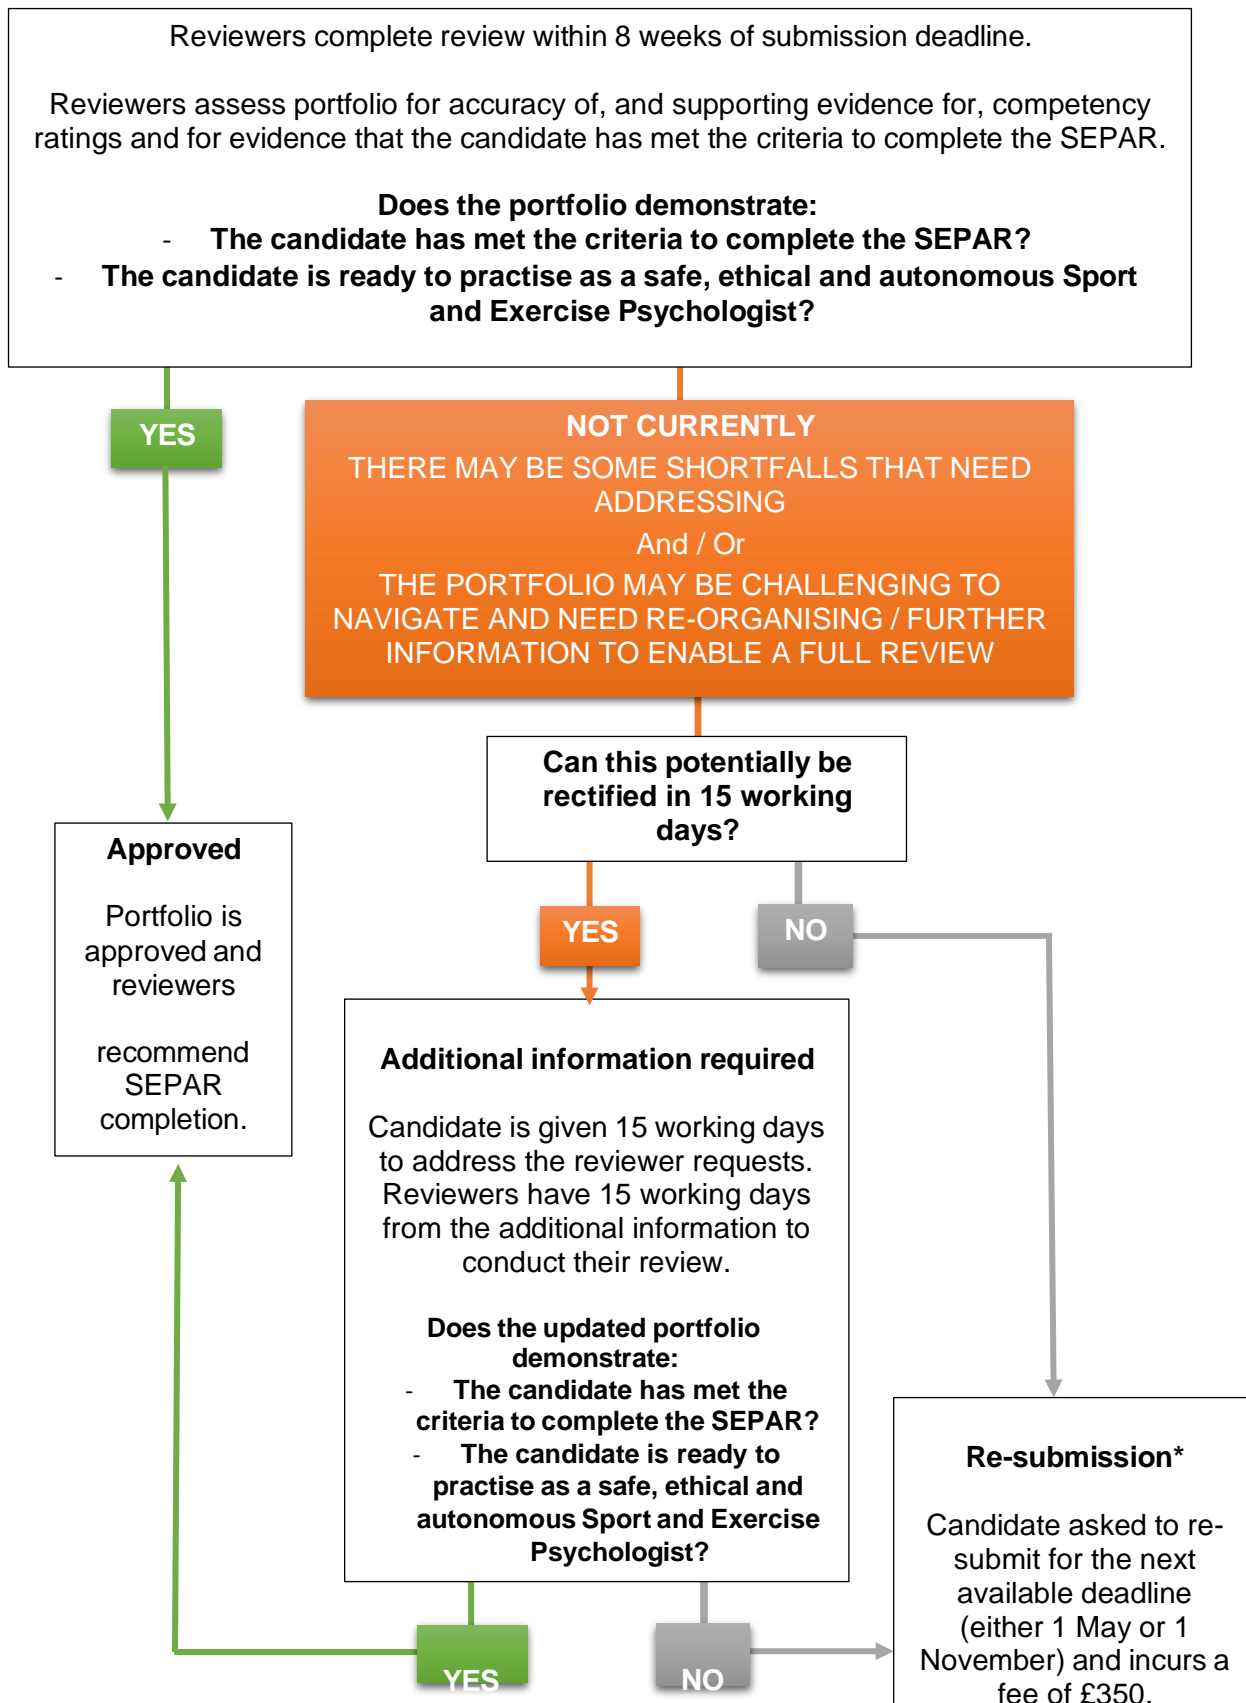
Reviewers complete review within 8 weeks of submission deadline.

Reviewers assess portfolio for accuracy of, and supporting evidence for, competency ratings and for evidence that the candidate has met the criteria to complete the SEPAR.

**Does the portfolio demonstrate:**
- **The candidate has met the criteria to complete the SEPAR?**
- **The candidate is ready to practise as a safe, ethical and autonomous Sport and Exercise Psychologist?**

YES

NOT CURRENTLY
THERE MAY BE SOME SHORTFALLS THAT NEED ADDRESSING
And / Or
THE PORTFOLIO MAY BE CHALLENGING TO NAVIGATE AND NEED RE-ORGANISING / FURTHER INFORMATION TO ENABLE A FULL REVIEW

Can this potentially be rectified in 15 working days?

Approved

Portfolio is approved and reviewers

recommend SEPAR completion.

YES

NO

Additional information required

Candidate is given 15 working days to address the reviewer requests. Reviewers have 15 working days from the additional information to conduct their review.

Does the updated portfolio demonstrate:
- The candidate has met the criteria to complete the SEPAR?
- The candidate is ready to practise as a safe, ethical and autonomous Sport and Exercise Psychologist?

Re-submission*

Candidate asked to re-submit for the next available deadline (either 1 May or 1 November) and incurs a fee of £350.

YES

NO